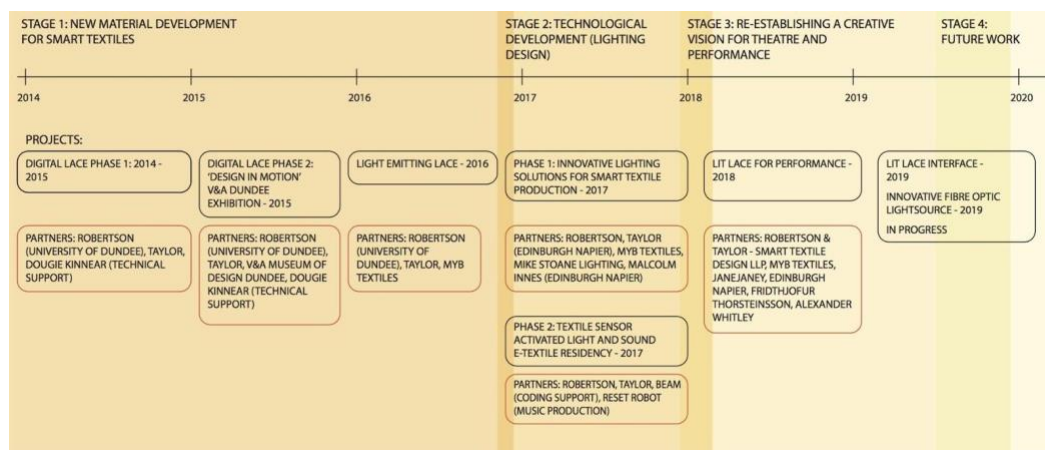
STAGE 1: NEW MATERIAL DEVELOPMENT FOR SMART TEXTILES

STAGE 2: TECHNOLOGICAL DEVELOPMENT (LIGHTING DESIGN)

STAGE 3: RE-ESTABLISHING A CREATIVE VISION FOR THEATRE AND PERFORMANCE

STAGE 4: FUTURE WORK

2014

2015

2016

2017

2018

2019

2020

PROJECTS:

DIGITAL LACE PHASE 1: 2014 - 2015

PARTNERS: ROBERTSON (UNIVERSITY OF DUNDEE), TAYLOR, DOUGIE KINNEAR (TECHNICAL SUPPORT)

DIGITAL LACE PHASE 2: 'DESIGN IN MOTION' V&A DUNDEE EXHIBITION - 2015

PARTNERS: ROBERTSON (UNIVERSITY OF DUNDEE), TAYLOR, V&A MUSEUM OF DESIGN DUNDEE, DOUGIE KINNEAR (TECHNICAL SUPPORT)

LIGHT EMITTING LACE - 2016

PARTNERS: ROBERTSON (UNIVERSITY OF DUNDEE), TAYLOR, MYB TEXTILES

PHASE 1: INNOVATIVE LIGHTING SOLUTIONS FOR SMART TEXTILE PRODUCTION - 2017

PARTNERS: ROBERTSON, TAYLOR (EDINBURGH NAPIER), MYB TEXTILES, MIKE STOANE LIGHTING, MALCOLM INNES (EDINBURGH NAPIER)

PHASE 2: TEXTILE SENSOR ACTIVATED LIGHT AND SOUND E-TEXTILE RESIDENCY - 2017

PARTNERS: ROBERTSON, TAYLOR, BEAM (CODING SUPPORT), RESET ROBOT (MUSIC PRODUCTION)

LIT LACE FOR PERFORMANCE - 2018

PARTNERS: ROBERTSON & TAYLOR - SMART TEXTILE DESIGN LLP, MYB TEXTILES, JANEJANEY, EDINBURGH NAPIER, FRIDTHJOFUR THORSTEINSSON, ALEXANDER WHITLEY

LIT LACE INTERFACE - 2019

INNOVATIVE FIBRE OPTIC LIGHTSOURCE - 2019

IN PROGRESS